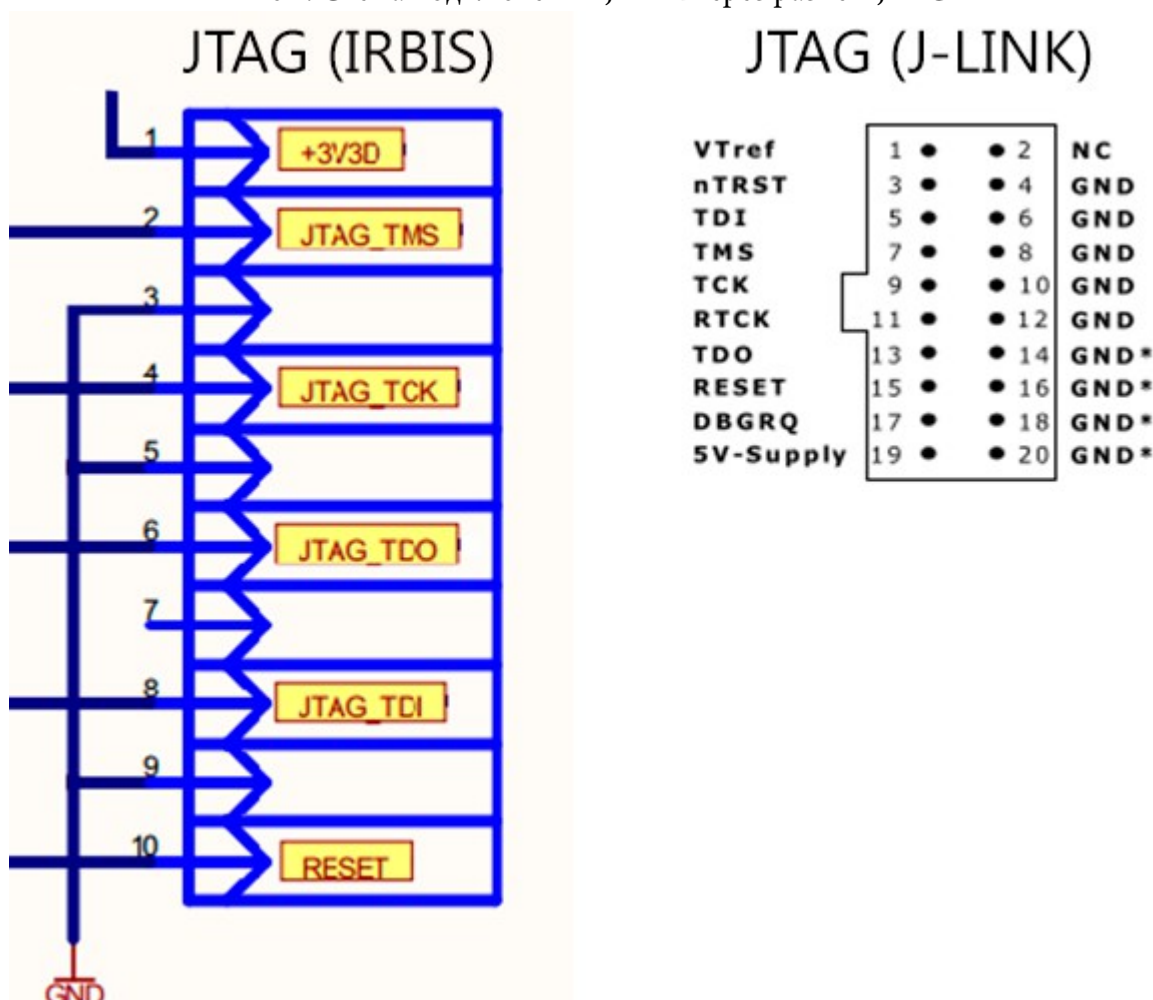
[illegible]

JTAG (IRBIS)

1 +3V3D
2 JTAG_TMS
3
4 JTAG_TCK
5
6 JTAG_TDO
7
8 JTAG_TDI
9
10 RESET

GND

JTAG (J-LINK)

| | | | |
|---|---|---|---|
| VTref | 1 | 2 | NC |
| nTRST | 3 | 4 | GND |
| TDI | 5 | 6 | GND |
| TMS | 7 | 8 | GND |
| TCK | 9 | 10 | GND |
| RTCK | 11 | 12 | GND |
| TDO | 13 | 14 | GND* |
| RESET | 15 | 16 | GND* |
| DBGRQ | 17 | 18 | GND* |
| 5V-Supply | 19 | 20 | GND* |